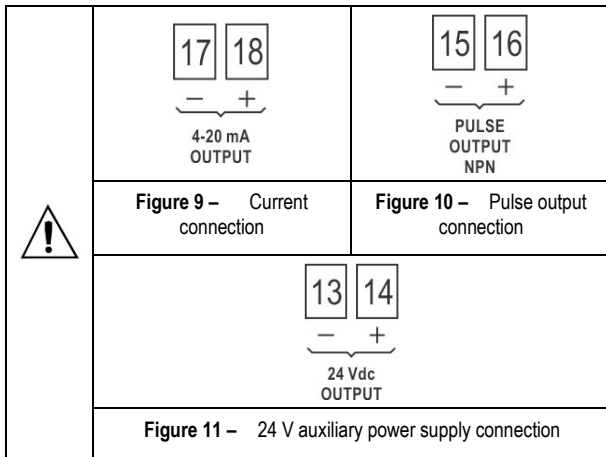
17 18
− +
4-20 mA OUTPUT

15 16
− +
PULSE OUTPUT NPN

**Figure 9 –** Current connection

**Figure 10 –** Pulse output connection

13 14
− +
24 Vdc OUTPUT

**Figure 11 –** 24 V auxiliary power supply connection